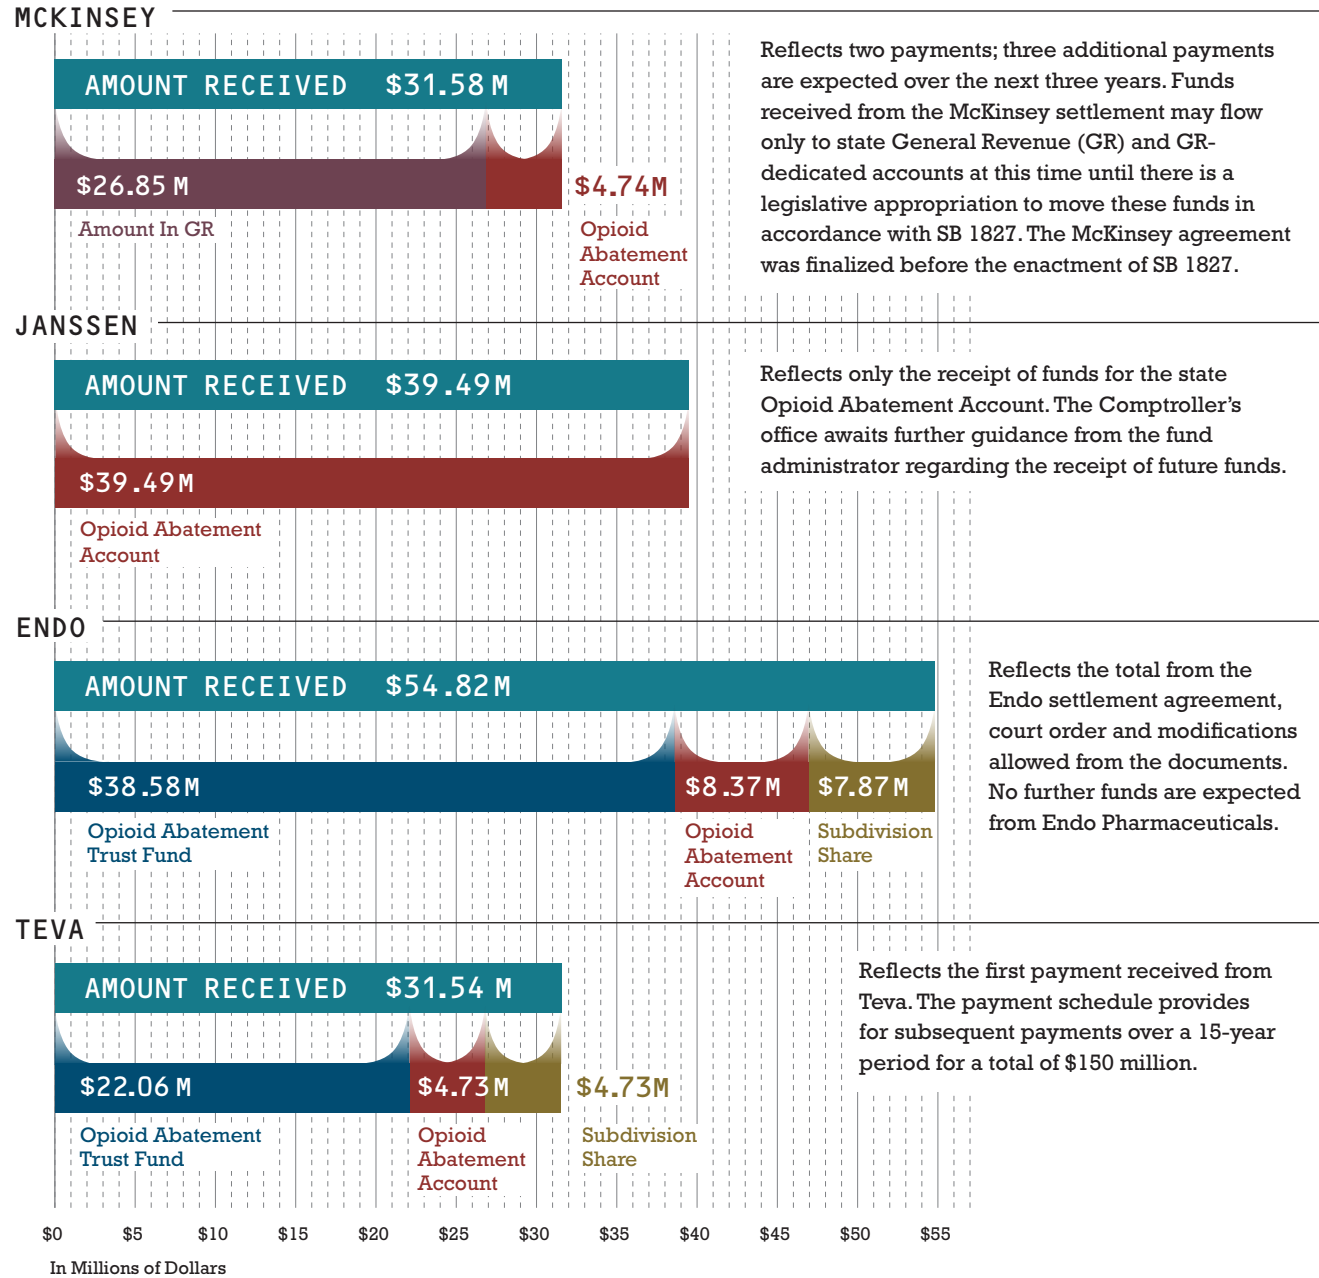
MCKINSEY

AMOUNT RECEIVED $31.58 M

$26.85 M

$4.74M

Amount In GR

Opioid Abatement Account

Reflects two payments; three additional payments are expected over the next three years. Funds received from the McKinsey settlement may flow only to state General Revenue (GR) and GR-dedicated accounts at this time until there is a legislative appropriation to move these funds in accordance with SB 1827. The McKinsey agreement was finalized before the enactment of SB 1827.

JANSSEN

AMOUNT RECEIVED $39.49M

$39.49M

Opioid Abatement Account

Reflects only the receipt of funds for the state Opioid Abatement Account. The Comptroller's office awaits further guidance from the fund administrator regarding the receipt of future funds.

ENDO

AMOUNT RECEIVED $54.82M

$38.58M

$8.37M

$7.87M

Opioid Abatement Trust Fund

Opioid Abatement Account

Subdivision Share

Reflects the total from the Endo settlement agreement, court order and modifications allowed from the documents. No further funds are expected from Endo Pharmaceuticals.

TEVA

AMOUNT RECEIVED $31.54 M

$22.06 M

$4.73M

$4.73M

Opioid Abatement Trust Fund

Opioid Abatement Account

Subdivision Share

Reflects the first payment received from Teva. The payment schedule provides for subsequent payments over a 15-year period for a total of $150 million.

$0 $5 $10 $15 $20 $25 $30 $35 $40 $45 $50 $55

In Millions of Dollars